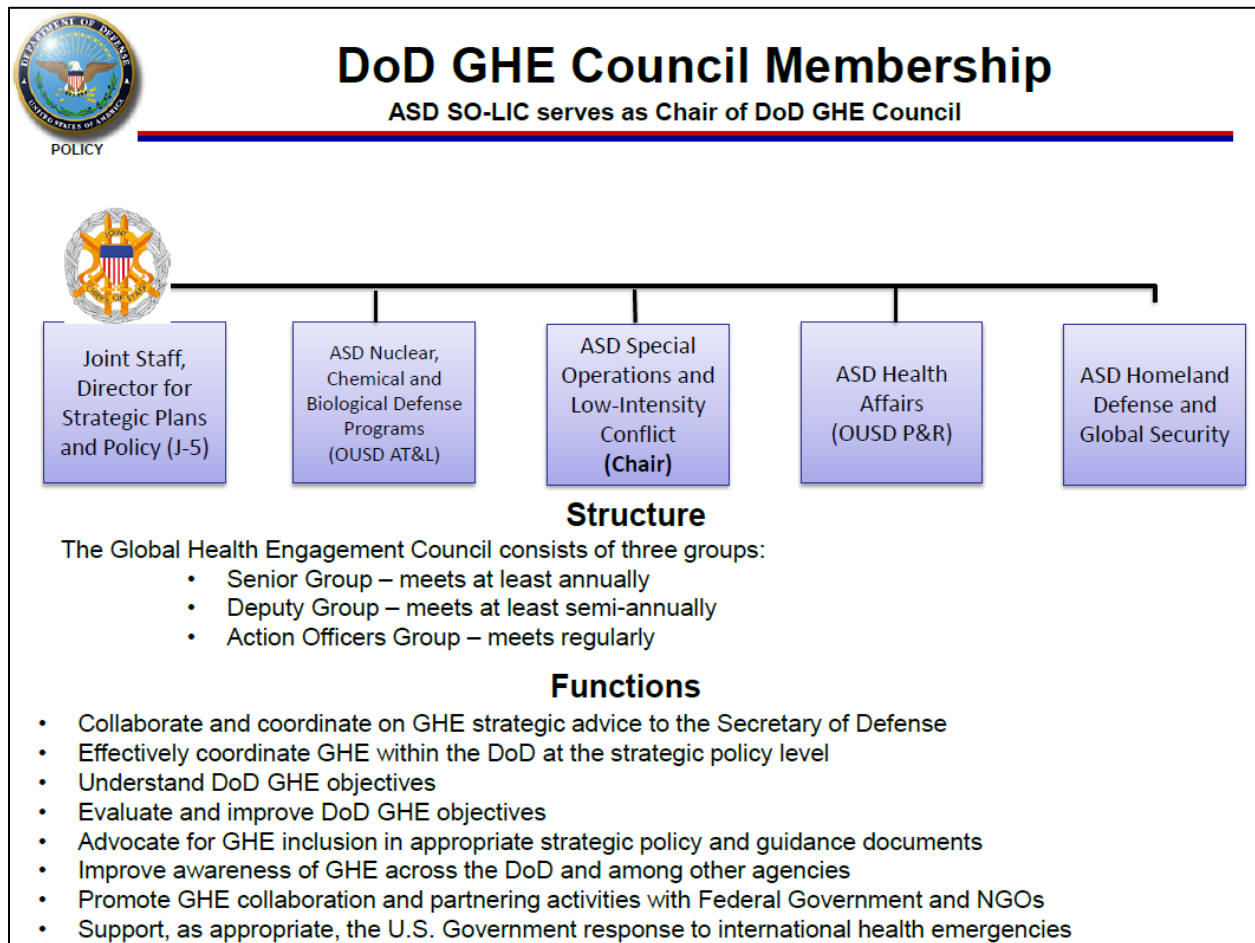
DEPARTMENT OF DEFENSE
UNITED STATES OF AMERICA
POLICY

DoD GHE Council Membership
ASD SO-LIC serves as Chair of DoD GHE Council

JOINT CHIEFS OF STAFF

Joint Staff, Director for Strategic Plans and Policy (J-5)

ASD Nuclear, Chemical and Biological Defense Programs (OUSD AT&L)

ASD Special Operations and Low-Intensity Conflict **(Chair)**

ASD Health Affairs (OUSD P&R)

ASD Homeland Defense and Global Security

Structure

The Global Health Engagement Council consists of three groups:
• Senior Group – meets at least annually
• Deputy Group – meets at least semi-annually
• Action Officers Group – meets regularly

Functions

• Collaborate and coordinate on GHE strategic advice to the Secretary of Defense
• Effectively coordinate GHE within the DoD at the strategic policy level
• Understand DoD GHE objectives
• Evaluate and improve DoD GHE objectives
• Advocate for GHE inclusion in appropriate strategic policy and guidance documents
• Improve awareness of GHE across the DoD and among other agencies
• Promote GHE collaboration and partnering activities with Federal Government and NGOs
• Support, as appropriate, the U.S. Government response to international health emergencies